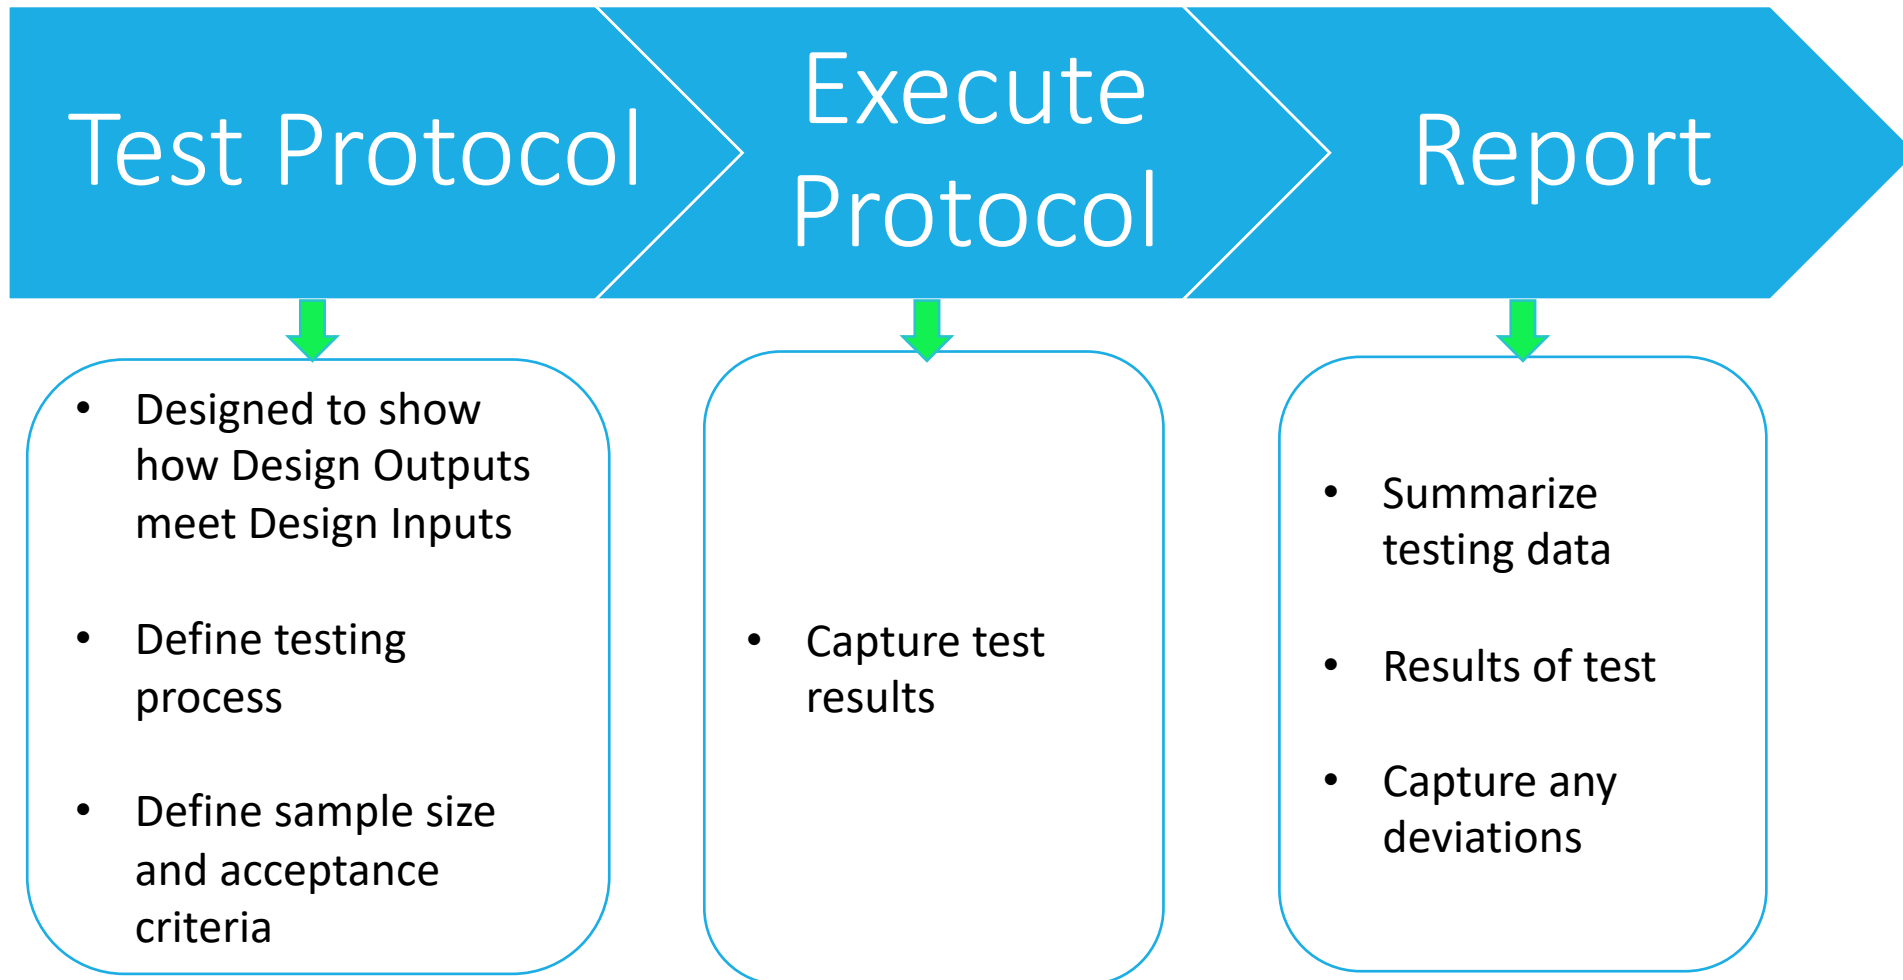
Test Protocol

Execute Protocol

Report

- Designed to show how Design Outputs meet Design Inputs
- Define testing process
- Define sample size and acceptance criteria

- Capture test results

- Summarize testing data
- Results of test
- Capture any deviations